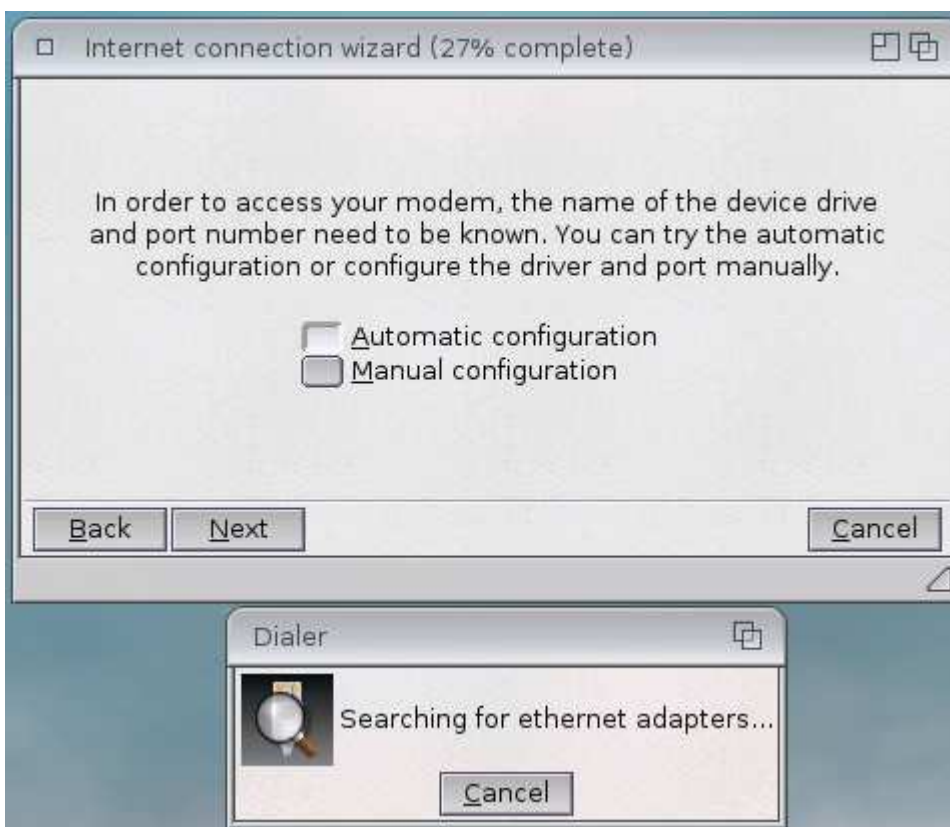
Internet connection wizard (27% complete)

In order to access your modem, the name of the device drive and port number need to be known. You can try the automatic configuration or configure the driver and port manually.

Automatic configuration
Manual configuration

Back
Next
Cancel

Dialer

Searching for ethernet adapters...

Cancel